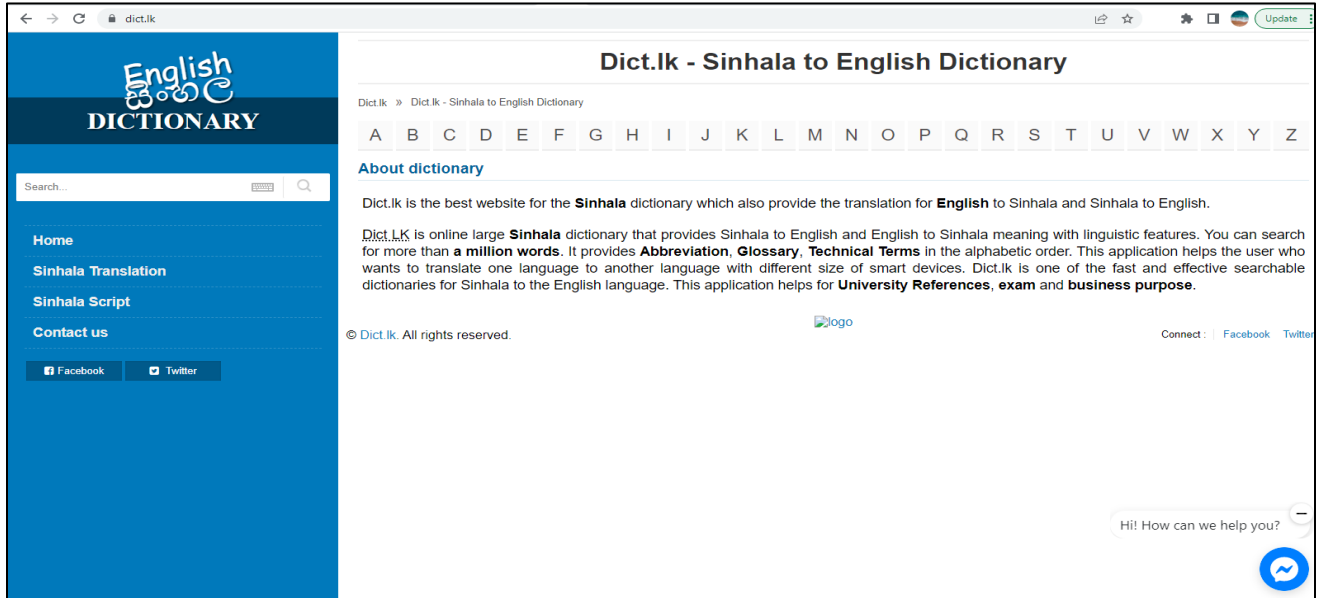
dict.lk

Update

English
සිංහල
DICTIONARY

Search...

Home

Sinhala Translation

Sinhala Script

Contact us

Facebook

Twitter

Dict.lk - Sinhala to English Dictionary

Dict.lk » Dict.lk - Sinhala to English Dictionary

A B C D E F G H I J K L M N O P Q R S T U V W X Y Z

About dictionary

Dict.lk is the best website for the **Sinhala** dictionary which also provide the translation for **English** to Sinhala and Sinhala to English.

Dict.LK is online large **Sinhala** dictionary that provides Sinhala to English and English to Sinhala meaning with linguistic features. You can search for more than **a million words**. It provides **Abbreviation**, **Glossary**, **Technical Terms** in the alphabetic order. This application helps the user who wants to translate one language to another language with different size of smart devices. Dict.lk is one of the fast and effective searchable dictionaries for Sinhala to the English language. This application helps for **University References**, **exam** and **business purpose**.

© Dict.lk. All rights reserved.

logo

Connect : Facebook Twitter

Hi! How can we help you?